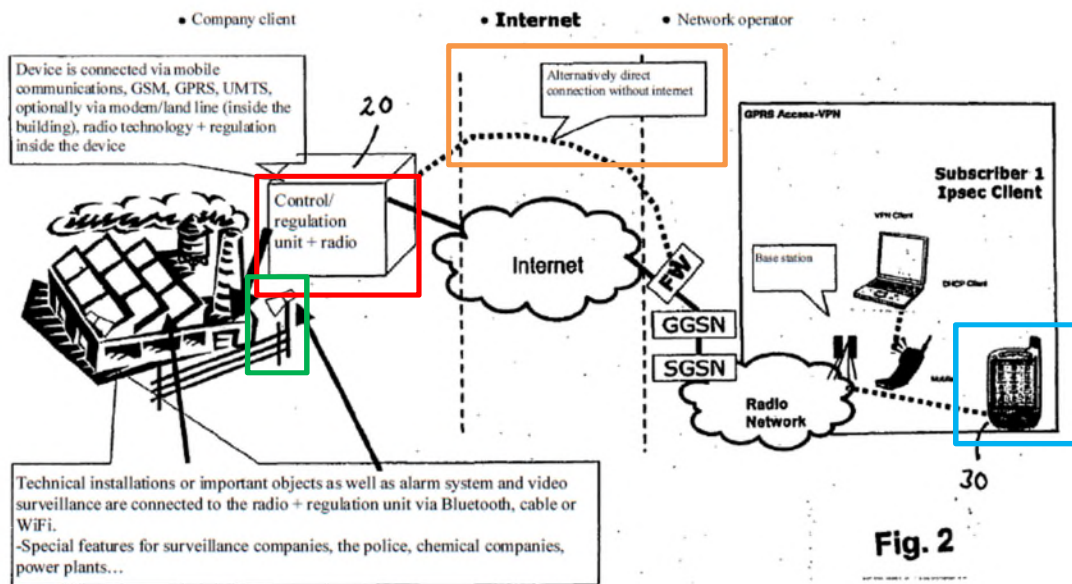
• Company client

• Internet

• Network operator

Device is connected via mobile communications, GSM, GPRS, UMTS, optionally via modem/land line (inside the building), radio technology + regulation inside the device

20

Alternatively direct connection without internet

GPRS Access-VPN

Subscriber 1
Ipsec Client

Control/ regulation unit + radio

Internet

FW

VPN Client

Base station

DHCP Client

GGSN

SGSN

Radio Network

30

Technical installations or important objects as well as alarm system and video surveillance are connected to the radio + regulation unit via Bluetooth, cable or WiFi.
-Special features for surveillance companies, the police, chemical companies, power plants…

Fig. 2